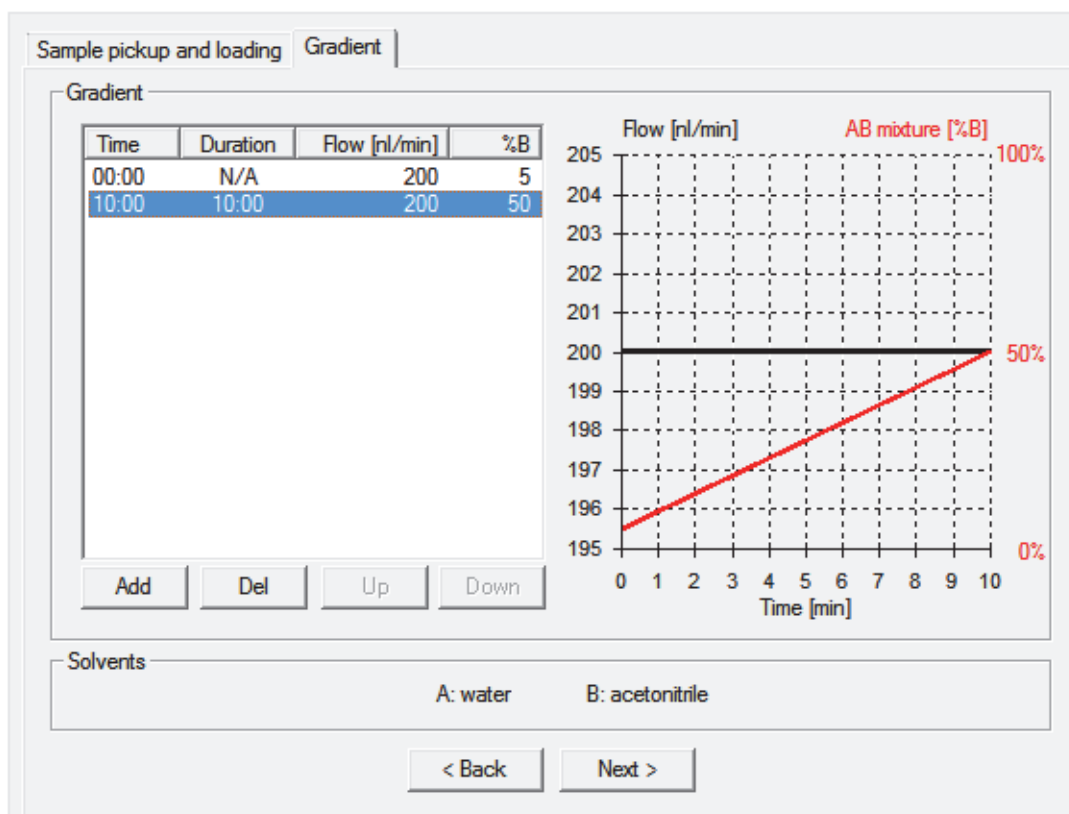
Sample pickup and loading | Gradient

Gradient

| Time | Duration | Flow [nl/min] | %B |
|---|---|---|---|
| 00:00 | N/A | 200 | 5 |
| 10:00 | 10:00 | 200 | 50 |

Add Del Up Down

Flow [nl/min]

AB mixture [%B]

205
204
203
202
201
200
199
198
197
196
195

100%
50%
0%

0 1 2 3 4 5 6 7 8 9 10
Time [min]

Solvents

A: water B: acetonitrile

< Back Next >